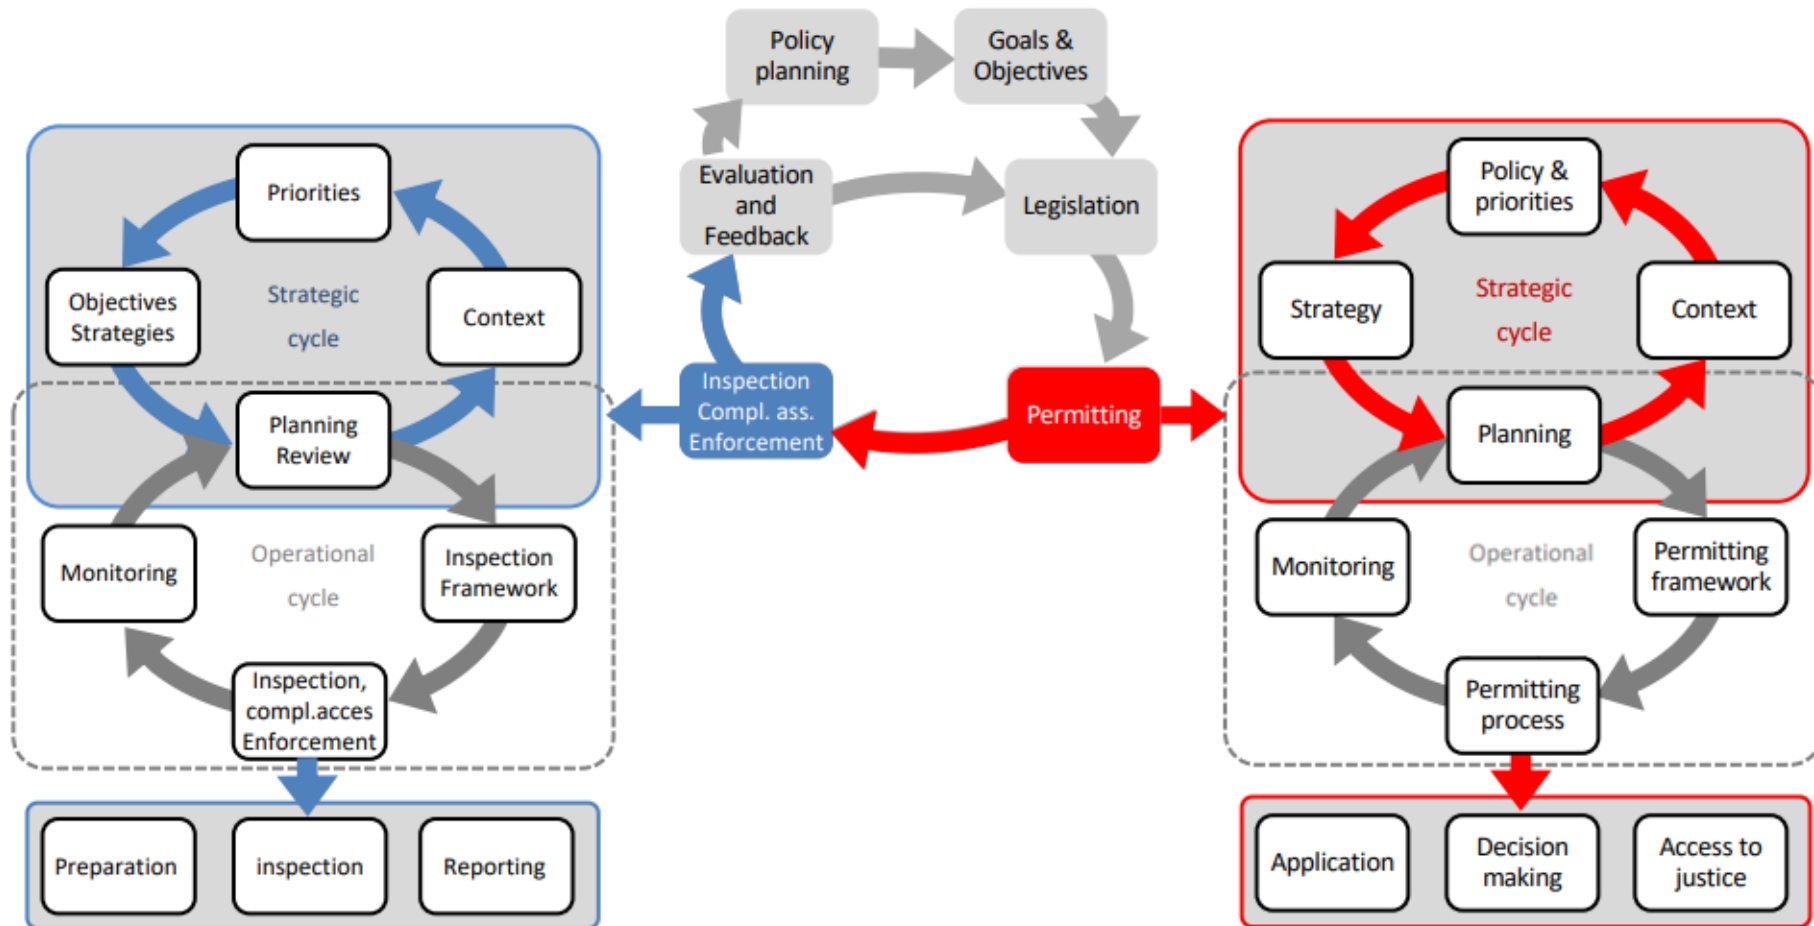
Policy planning

Goals & Objectives

Evaluation and Feedback

Legislation

Inspection Compl. ass. Enforcement

Permitting

Priorities

Objectives Strategies

Strategic cycle

Context

Planning Review

Monitoring

Operational cycle

Inspection Framework

Inspection, compl.acces Enforcement

Preparation

inspection

Reporting

Policy & priorities

Strategy

Strategic cycle

Context

Planning

Monitoring

Operational cycle

Permitting framework

Permitting process

Application

Decision making

Access to justice